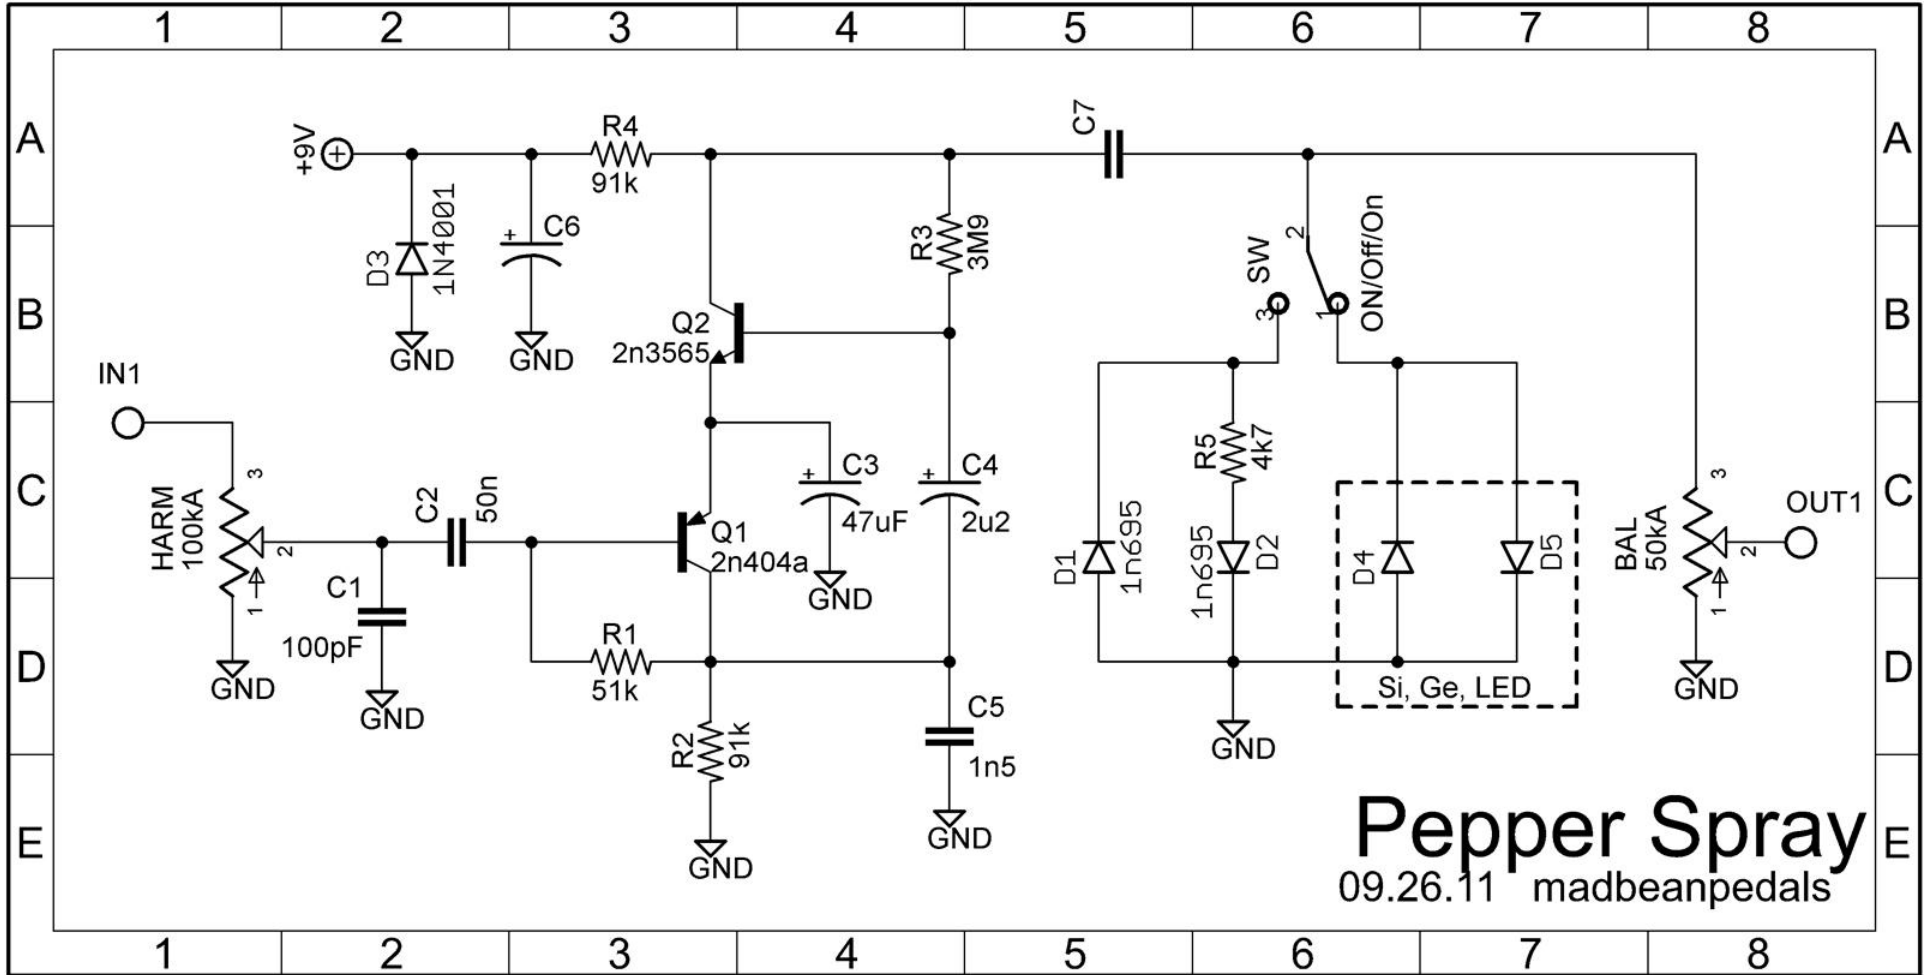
1 2 3 4 5 6 7 8

A

B

C

D

E

+9V

R4
91k

C7

D3
1N4001
GND

C6
GND

R3
3M9

SW
3
2
1
ON/Off/On

Q2
2n3565

IN1

HARM
100kA
3
2
1
GND

C2
50n

C1
100pF
GND

Q1
2n404a

C3
47uF
GND

C4
2u2

R1
51k

R2
91k
GND

C5
1n5
GND

R5
4k7

D1
1n695

1n695
D2

GND

D4

D5

Si, Ge, LED

BAL
50kA
3
2
1
GND

OUT1

Pepper Spray
09.26.11 madbeanpedals

1 2 3 4 5 6 7 8

A

B

C

D

E